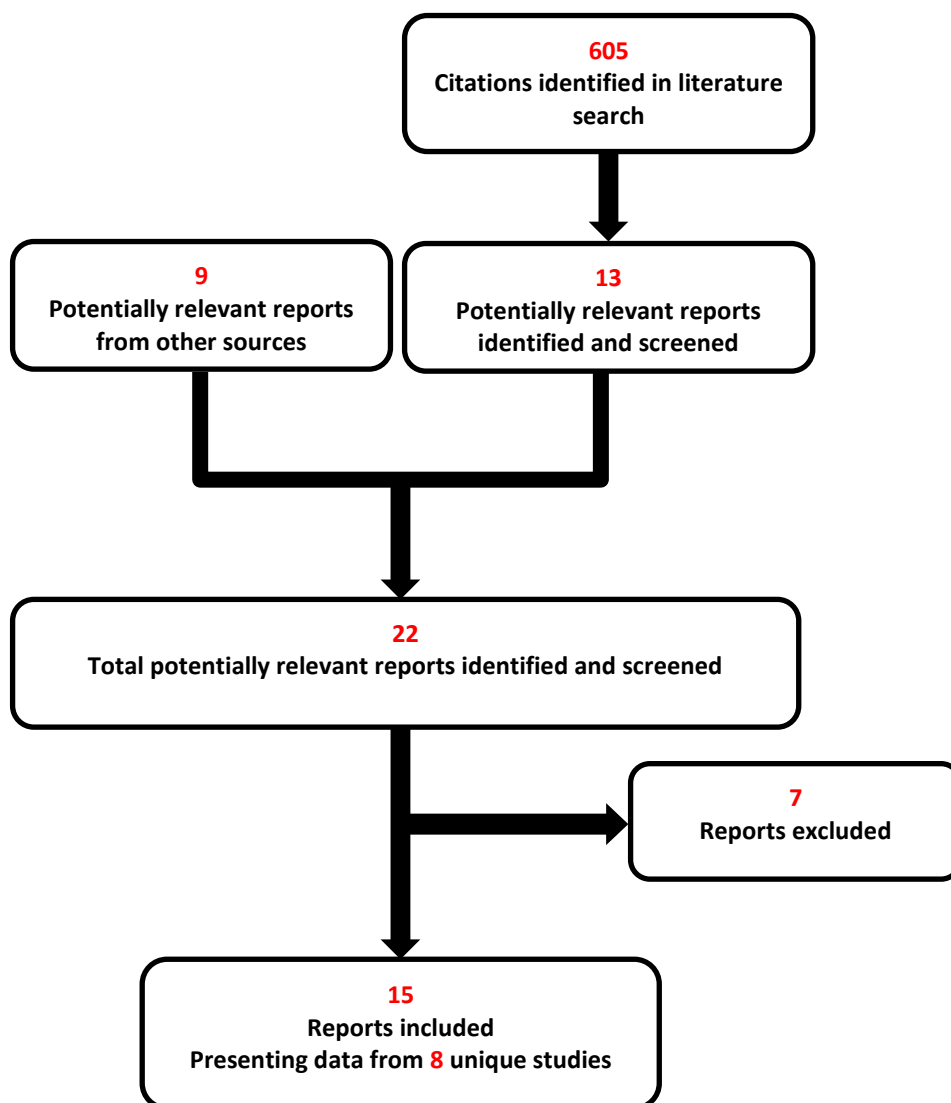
605
Citations identified in literature search

9
Potentially relevant reports from other sources

13
Potentially relevant reports identified and screened

22
Total potentially relevant reports identified and screened

7
Reports excluded

15
Reports included
Presenting data from 8 unique studies